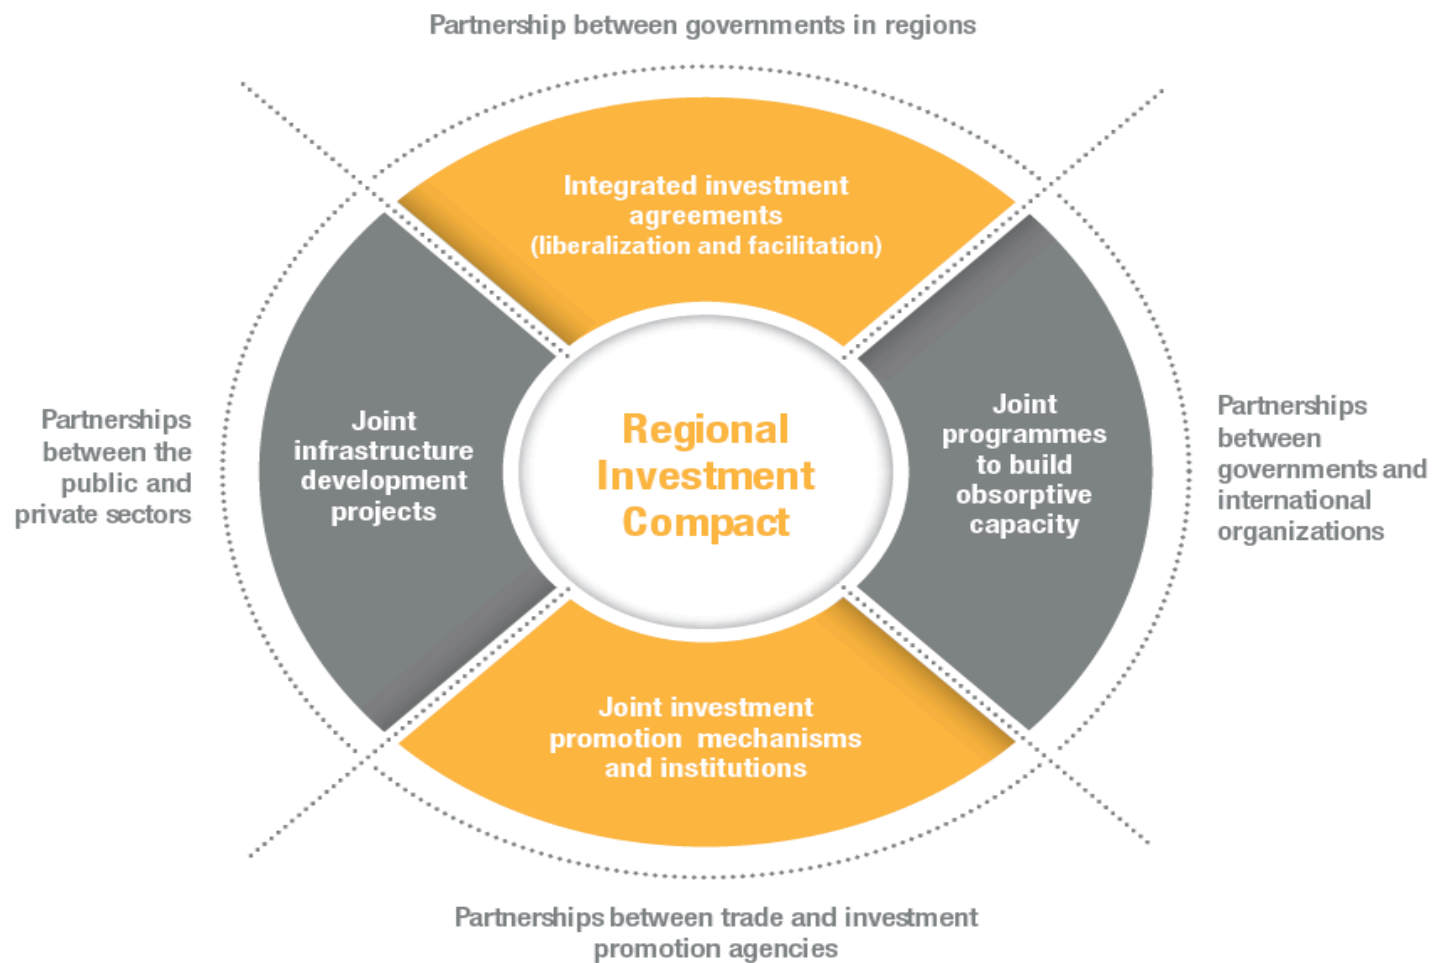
Partnership between governments in regions

Integrated investment agreements (liberalization and facilitation)

Partnerships between the public and private sectors

Joint infrastructure development projects

Regional Investment Compact

Joint programmes to build obsorptive capacity

Partnerships between governments and international organizations

Joint investment promotion mechanisms and institutions

Partnerships between trade and investment promotion agencies